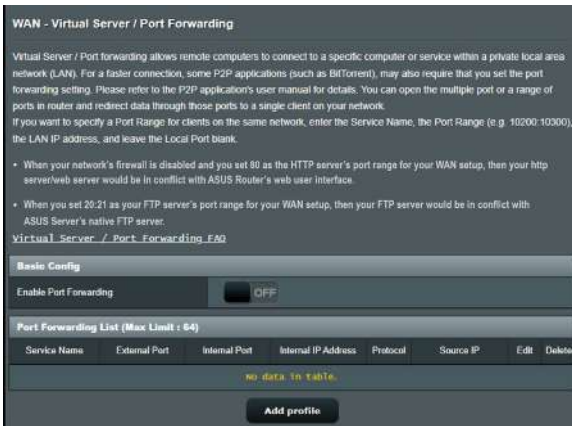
WAN - Virtual Server / Port Forwarding

Virtual Server / Port forwarding allows remote computers to connect to a specific computer or service within a private local area network (LAN). For a faster connection, some P2P applications (such as BitTorrent), may also require that you set the port forwarding setting. Please refer to the P2P application's user manual for details. You can open the multiple port or a range of ports in router and redirect data through those ports to a single client on your network.
If you want to specify a Port Range for clients on the same network, enter the Service Name, the Port Range (e.g. 10200:10300), the LAN IP address, and leave the Local Port blank.

• When your network's firewall is disabled and you set 80 as the HTTP server's port range for your WAN setup, then your http server/web server would be in conflict with ASUS Router's web user interface.

• When you set 20:21 as your FTP server's port range for your WAN setup, then your FTP server would be in conflict with ASUS Server's native FTP server.

Virtual Server / Port Forwarding FAQ

Basic Config

Enable Port Forwarding OFF

Port Forwarding List (Max Limit : 64)

| Service Name | External Port | Internal Port | Internal IP Address | Protocol | Source IP | Edit | Delete |
|---|---|---|---|---|---|---|---|
| No data in table. | | | | | | | |

Add profile